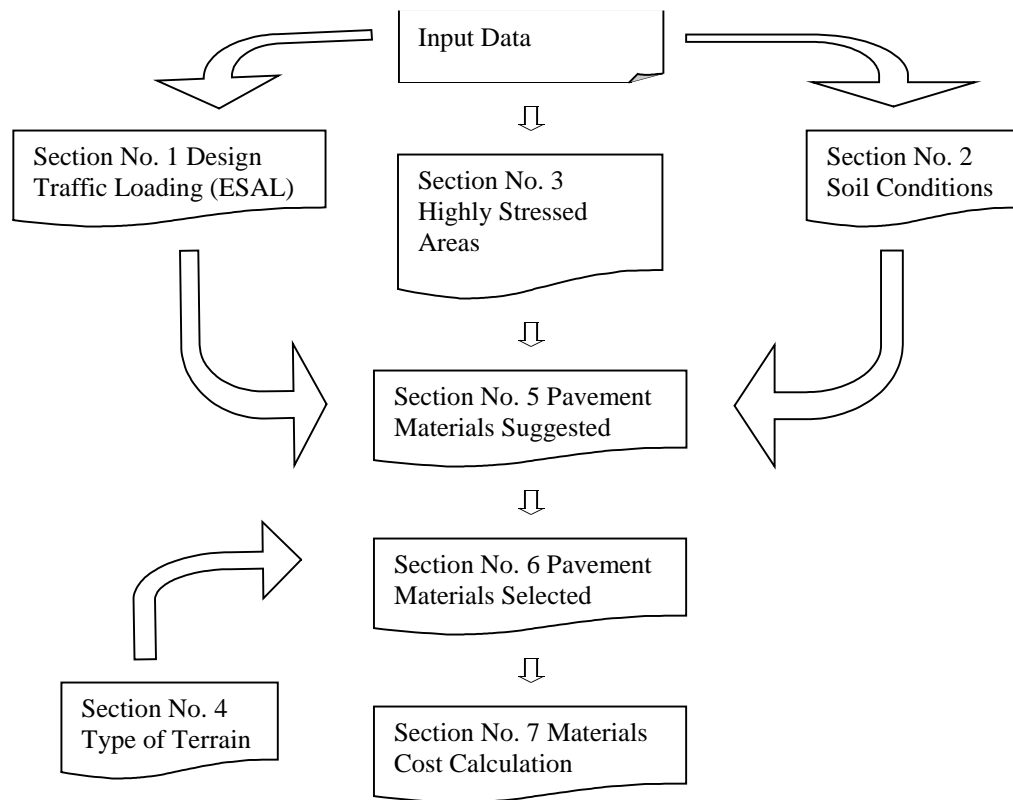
Input Data

Section No. 1 Design Traffic Loading (ESAL)

Section No. 3 Highly Stressed Areas

Section No. 2 Soil Conditions

Section No. 5 Pavement Materials Suggested

Section No. 6 Pavement Materials Selected

Section No. 4 Type of Terrain

Section No. 7 Materials Cost Calculation